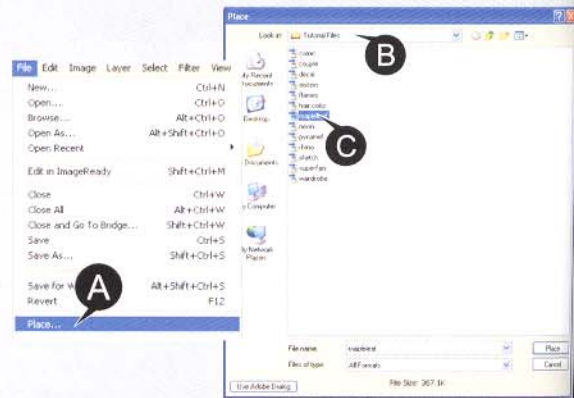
Place

Look in: Tutorial Files

comic
cougar
decal
eslon
flames
hair color
maplleaf
neon
pyramid
rhino
sketch
superfan
wardrobe

My Recent Documents
Desktop
My Documents
My Computer
My Network Places

File name: mapleleaf
Files of type: All Formats
Place
Cancel
Use Adobe Dialog
File Size: 367.1K

B
C

File Edit Image Layer Select Filter View

New... Ctrl+N
Open... Ctrl+O
Browse... Alt+Ctrl+O
Open As... Alt+Shift+Ctrl+O
Open Recent
Edit in ImageReady Shift+Ctrl+M
Close Ctrl+W
Close All Alt+Ctrl+W
Close and Go To Bridge... Shift+Ctrl+W
Save Ctrl+S
Save As... Shift+Ctrl+S
Save for W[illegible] Alt+Shift+Ctrl+S
Revert F12
Place...

A